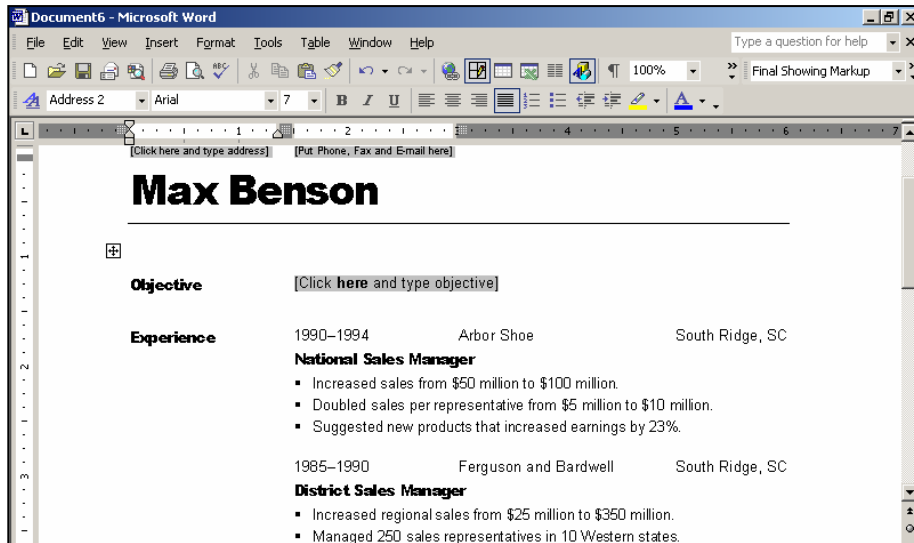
Document6 - Microsoft Word

File Edit View Insert Format Tools Table Window Help

Type a question for help

100%

Final Showing Markup

Address 2 Arial 7

B I U

1 2 3 4 5 6 7

[Click here and type address] [Put Phone, Fax and E-mail here]

Max Benson

Objective [Click here and type objective]

Experience 1990–1994 Arbor Shoe South Ridge, SC

National Sales Manager

▪ Increased sales from \$50 million to \$100 million.
▪ Doubled sales per representative from \$5 million to \$10 million.
▪ Suggested new products that increased earnings by 23%.

1985–1990 Ferguson and Bardwell South Ridge, SC

District Sales Manager

▪ Increased regional sales from \$25 million to \$350 million.
▪ Managed 250 sales representatives in 10 Western states.